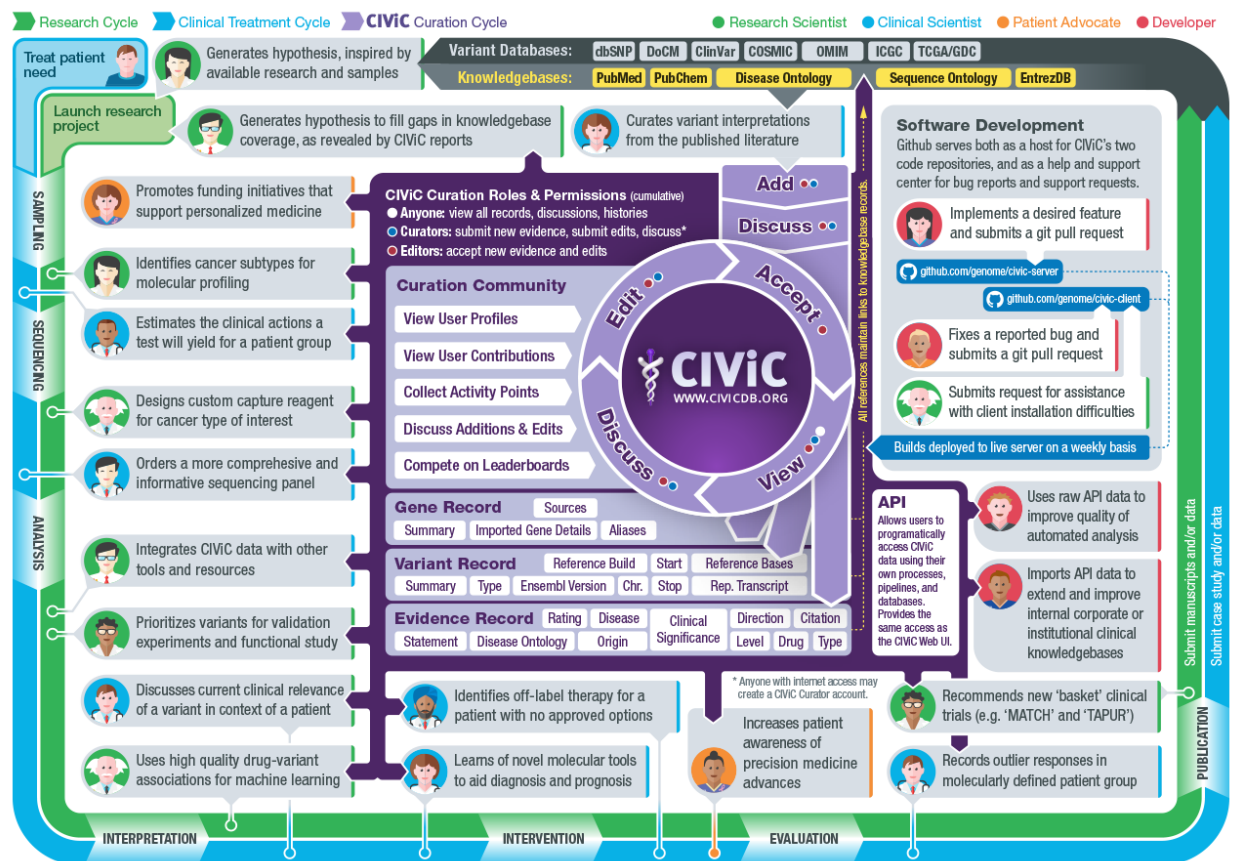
Research Cycle   Clinical Treatment Cycle   CIViC Curation Cycle

Research Scientist   Clinical Scientist   Patient Advocate   Developer

Treat patient need

Generates hypothesis, inspired by available research and samples

Variant Databases: dbSNP DoCM ClinVar COSMIC OMIM ICGC TCGA/GDC

Knowledgebases: PubMed PubChem Disease Ontology Sequence Ontology EntrezDB

Launch research project

Generates hypothesis to fill gaps in knowledgebase coverage, as revealed by CIViC reports

Curates variant interpretations from the published literature

Software Development
Github serves both as a host for CIViC's two code repositories, and as a help and support center for bug reports and support requests.

Implements a desired feature and submits a git pull request

github.com/genome/civic-server

github.com/genome/civic-client

Fixes a reported bug and submits a git pull request

Submits request for assistance with client installation difficulties

Builds deployed to live server on a weekly basis

SAMPLING

Promotes funding initiatives that support personalized medicine

CIViC Curation Roles & Permissions (cumulative)
Anyone: view all records, discussions, histories
Curators: submit new evidence, submit edits, discuss*
Editors: accept new evidence and edits

Add
Discuss
Accept
View
Discuss
Edit

CIViC
WWW.CIVICDB.ORG

All references maintain links to knowledgebase records.

Identifies cancer subtypes for molecular profiling

SEQUENCING

Estimates the clinical actions a test will yield for a patient group

Curation Community
View User Profiles
View User Contributions
Collect Activity Points
Discuss Additions & Edits
Compete on Leaderboards

Designs custom capture reagent for cancer type of interest

Orders a more comprehesive and informative sequencing panel

ANALYSIS

Gene Record   Sources
Summary   Imported Gene Details   Aliases

Variant Record   Reference Build   Start   Reference Bases
Summary   Type   Ensembl Version   Chr.   Stop   Rep. Transcript

Evidence Record   Rating   Disease   Clinical Significance   Direction   Citation
Statement   Disease Ontology   Origin   Level   Drug   Type

API
Allows users to programatically access CIViC data using their own processes, pipelines, and databases. Provides the same access as the CIViC Web UI.

Uses raw API data to improve quality of automated analysis

Imports API data to extend and improve internal corporate or institutional clinical knowledgebases

Integrates CIViC data with other tools and resources

Prioritizes variants for validation experiments and functional study

Discusses current clinical relevance of a variant in context of a patient

Uses high quality drug-variant associations for machine learning

Identifies off-label therapy for a patient with no approved options

Learns of novel molecular tools to aid diagnosis and prognosis

* Anyone with internet access may create a CIViC Curator account.

Increases patient awareness of precision medicine advances

Recommends new 'basket' clinical trials (e.g. 'MATCH' and 'TAPUR')

Records outlier responses in molecularly defined patient group

Submit manuscripts and/or data

Submit case study and/or data

PUBLICATION

INTERPRETATION   INTERVENTION   EVALUATION